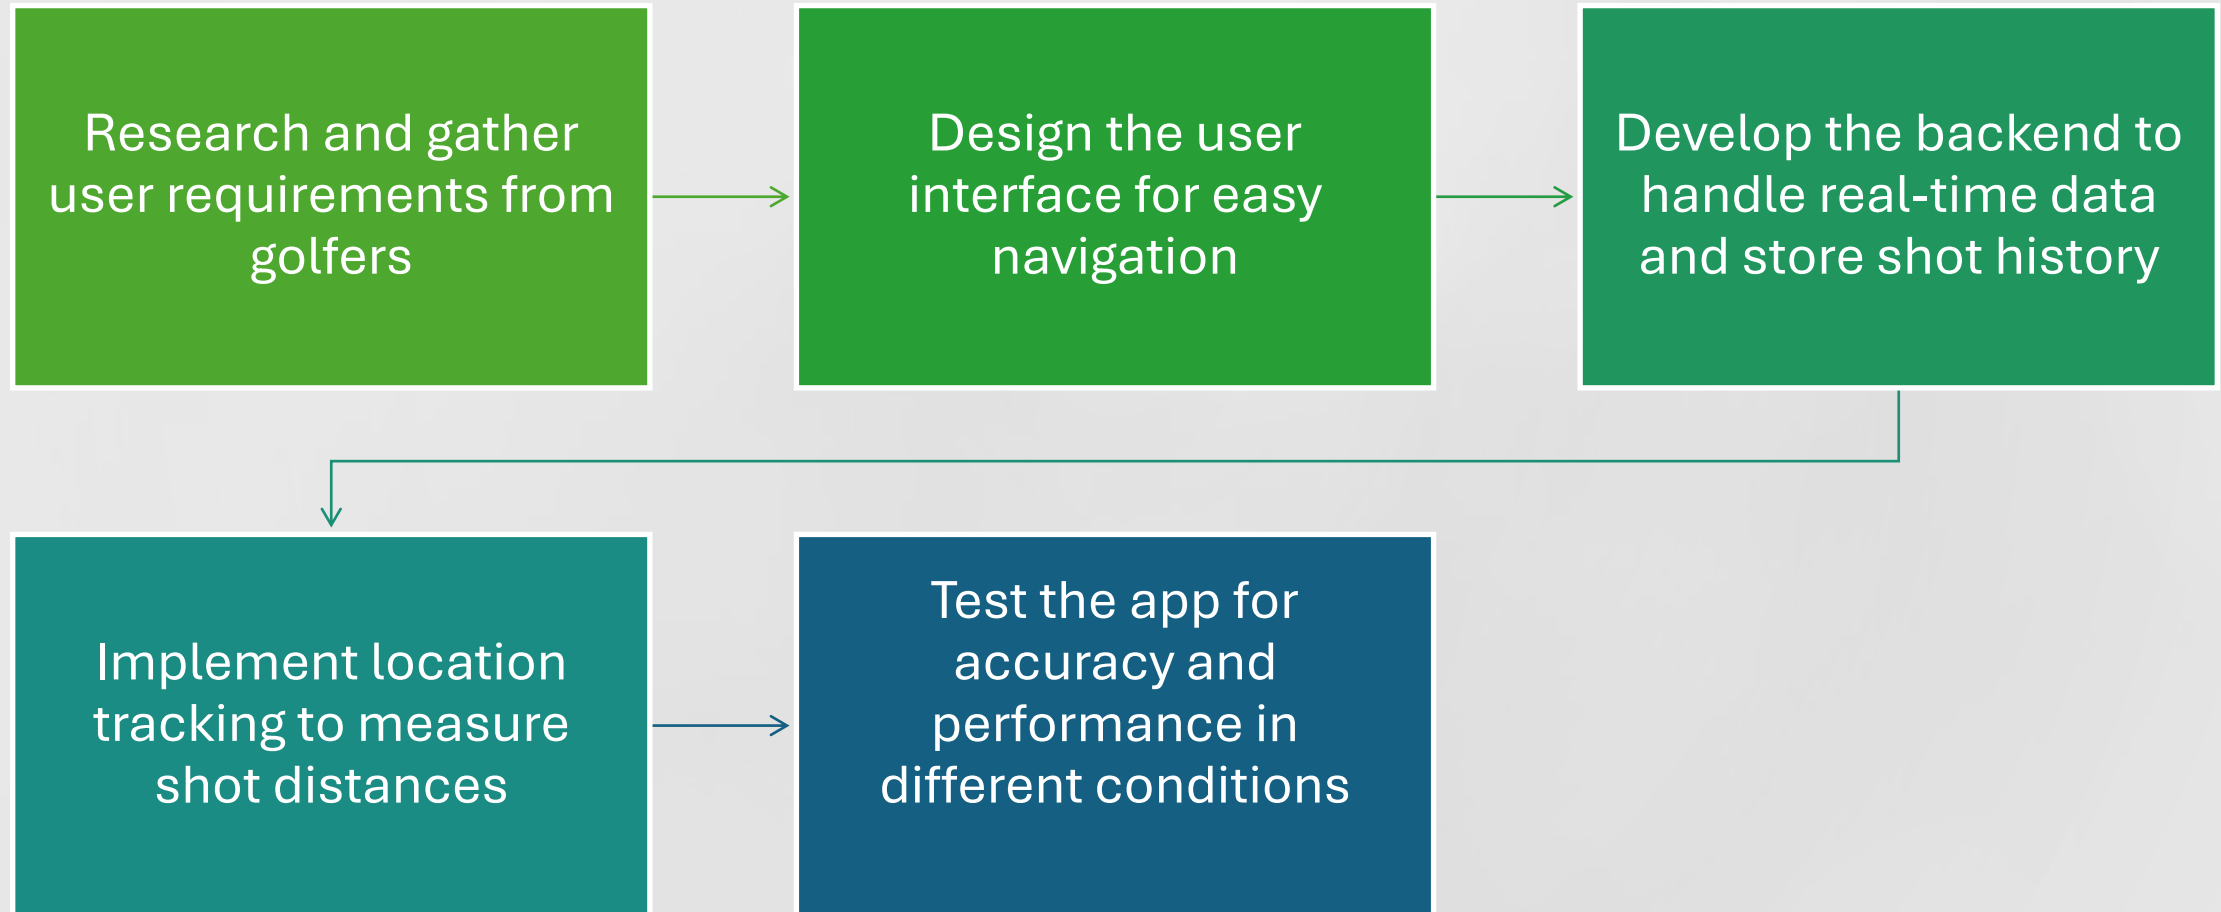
Research and gather user requirements from golfers

Design the user interface for easy navigation

Develop the backend to handle real-time data and store shot history

Implement location tracking to measure shot distances

Test the app for accuracy and performance in different conditions